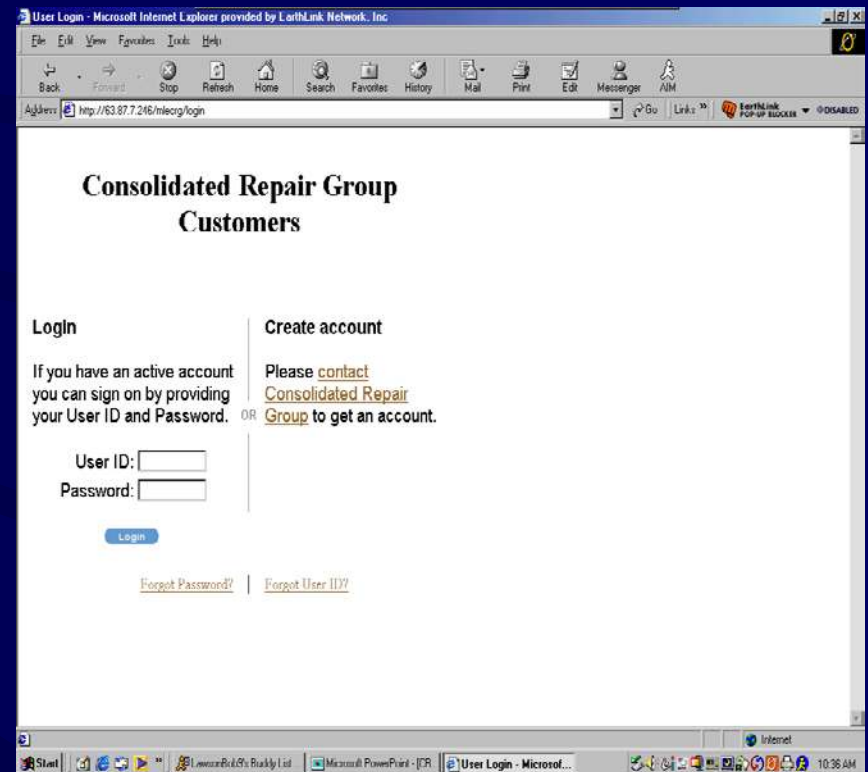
User Login - Microsoft Internet Explorer provided by EarthLink Network, Inc

File Edit View Favorites Tools Help

Back Forward Stop Refresh Home Search Favorites History Mail Print Edit Messenger AIM

Address http://63.87.7.246/mlecrg/login

Go Links EarthLink POP-UP BLOCKER DISABLED

Consolidated Repair Group Customers

Login

If you have an active account you can sign on by providing your User ID and Password.

User ID:

Password:

Login

OR

Create account

Please contact Consolidated Repair Group to get an account.

Forgot Password? | Forgot User ID?

Internet

Start LawsonBob8's Buddy List Microsoft PowerPoint - [CR User Login - Microsof... 10:36 AM